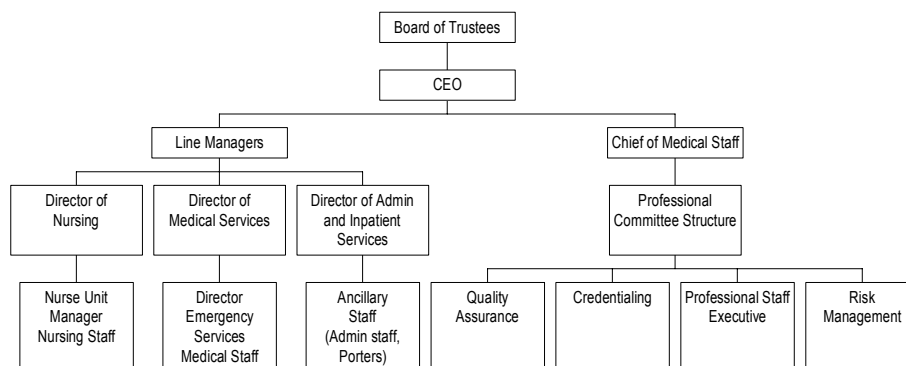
Board of Trustees

CEO

Line Managers

Chief of Medical Staff

Director of Nursing

Director of Medical Services

Director of Admin and Inpatient Services

Professional Committee Structure

Nurse Unit Manager Nursing Staff

Director Emergency Services Medical Staff

Ancillary Staff (Admin staff, Porters)

Quality Assurance

Credentialing

Professional Staff Executive

Risk Management